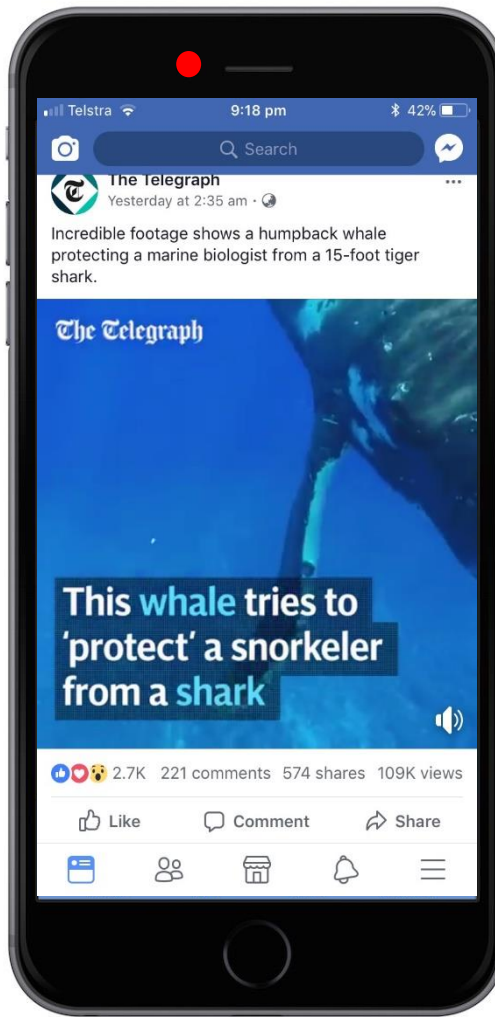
Telstra 9:18 pm 42%

Search

The Telegraph
Yesterday at 2:35 am ·

...

Incredible footage shows a humpback whale protecting a marine biologist from a 15-foot tiger shark.

The Telegraph

This whale tries to 'protect' a snorkeler from a shark

2.7K 221 comments 574 shares 109K views

Like Comment Share